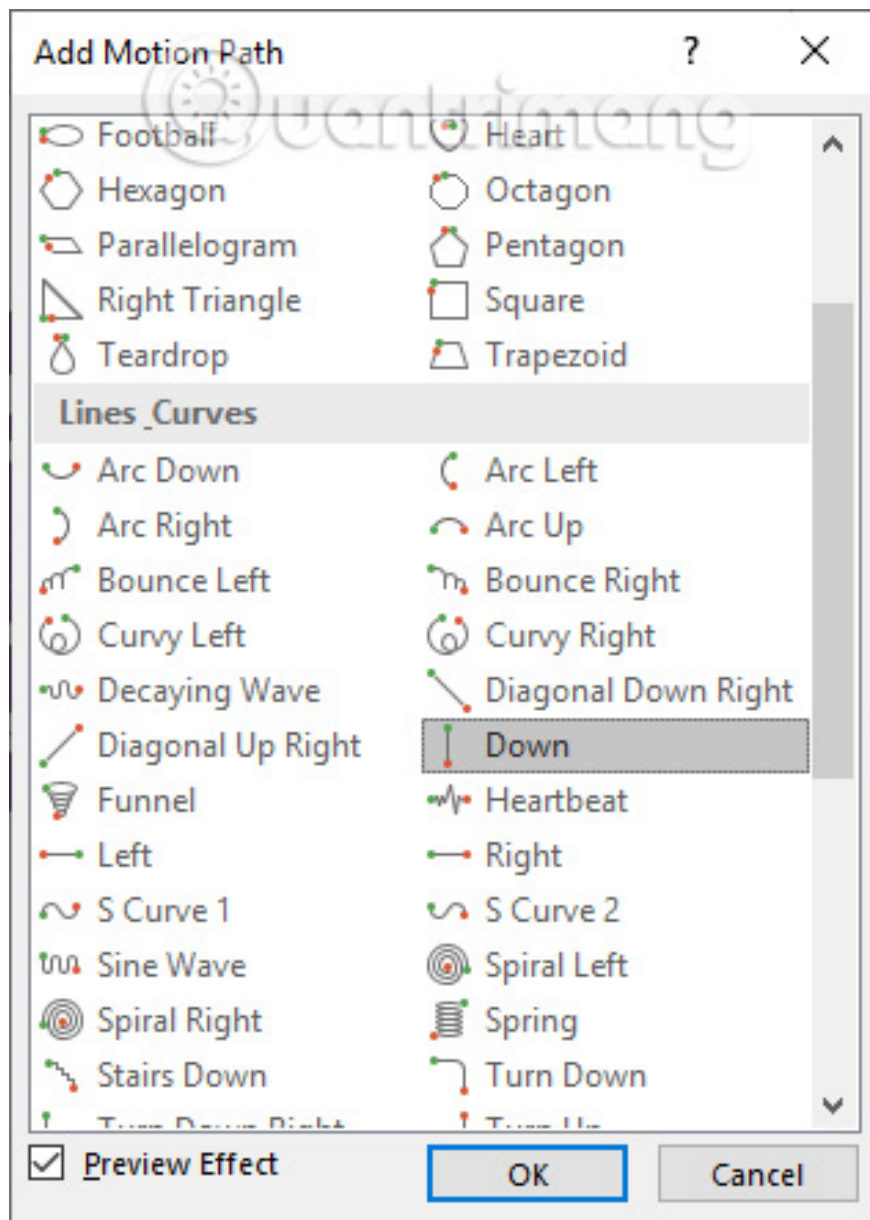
Add Motion Path ? ×

Football Heart
Hexagon Octagon
Parallelogram Pentagon
Right Triangle Square
Teardrop Trapezoid

Lines_Curves

Arc Down Arc Left
Arc Right Arc Up
Bounce Left Bounce Right
Curvy Left Curvy Right
Decaying Wave Diagonal Down Right
Diagonal Up Right Down
Funnel Heartbeat
Left Right
S Curve 1 S Curve 2
Sine Wave Spiral Left
Spiral Right Spring
Stairs Down Turn Down
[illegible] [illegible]

Preview Effect

OK Cancel

Quantrimang